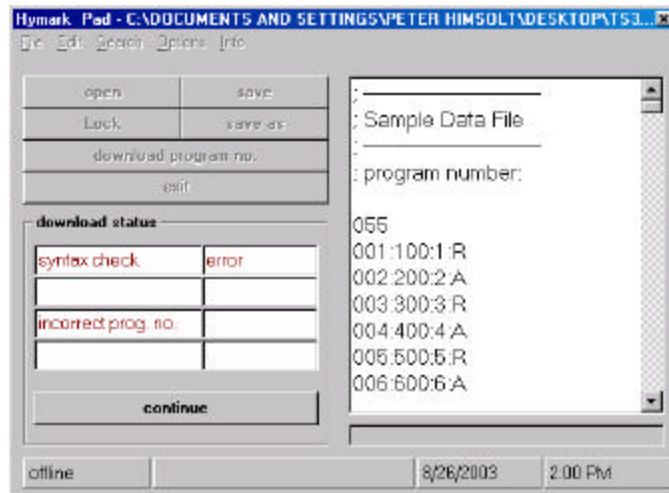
Hymark Pad - C:\DOCUMENTS AND SETTINGS\PETER HIMSOLT\DESKTOP\TS3...

File Edit Search Options Info

open
save
Lock
save as
download program no.
exit

download status

| syntax check | error |
|---|---|
| | |
| incorrect prog. no. | |
| | |

continue

; ———————————
; Sample Data File
; ———————————
; program number:

055
001:100:1:R
002:200:2:A
003:300:3:R
004:400:4:A
005:500:5:R
006:600:6:A

offline
8/26/2003
2:00 PM